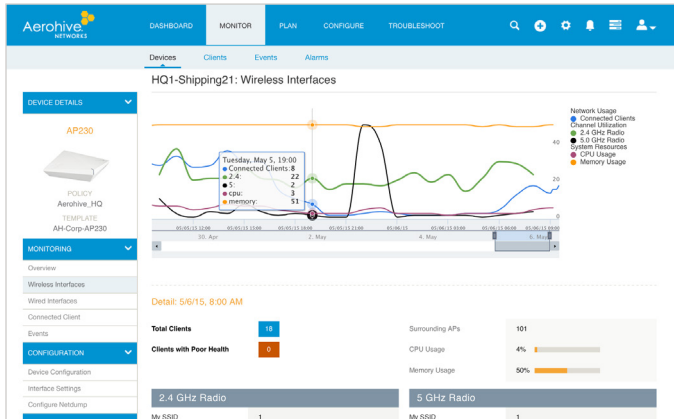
Aerohive NETWORKS

DASHBOARD MONITOR PLAN CONFIGURE TROUBLESHOOT

Devices Clients Events Alarms

HQ1-Shipping21: Wireless Interfaces

DEVICE DETAILS

AP230

POLICY
Aerohive_HQ
TEMPLATE
AH-Corp-AP230

MONITORING

Overview

Wireless Interfaces

Wired Interfaces

Connected Client

Events

CONFIGURATION

Device Configuration

Interface Settings

Configure Netdump

Network Usage
Connected Clients
Channel Utilization
2.4 GHz Radio
5.0 GHz Radio
System Resources
CPU Usage
Memory Usage

Tuesday, May 5, 19:00
Connected Clients: 8
2.4: 22
5: 2
cpu: 3
memory: 51

40

20

0

30. Apr 2. May 4. May 6. May

Detail: 5/6/15, 8:00 AM

Total Clients 18

Clients with Poor Health 0

Surrounding APs 101

CPU Usage 4%

Memory Usage 50%

2.4 GHz Radio

My SSID 1

5 GHz Radio

My SSID 1